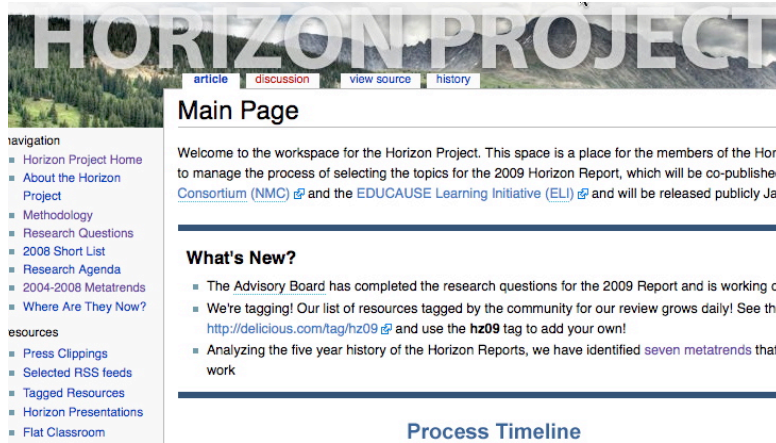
HORIZON PROJECT

article | discussion | view source | history

navigation
Horizon Project Home
About the Horizon Project
Methodology
Research Questions
2008 Short List
Research Agenda
2004-2008 Metatrends
Where Are They Now?

resources
Press Clippings
Selected RSS feeds
Tagged Resources
Horizon Presentations
Flat Classroom

Main Page

Welcome to the workspace for the Horizon Project. This space is a place for the members of the Hor to manage the process of selecting the topics for the 2009 Horizon Report, which will be co-publishe Consortium (NMC) and the EDUCAUSE Learning Initiative (ELI) and will be released publicly Ja

What's New?

The Advisory Board has completed the research questions for the 2009 Report and is working c
We're tagging! Our list of resources tagged by the community for our review grows daily! See th http://delicious.com/tag/hz09 and use the hz09 tag to add your own!
Analyzing the five year history of the Horizon Reports, we have identified seven metatrends tha work

Process Timeline